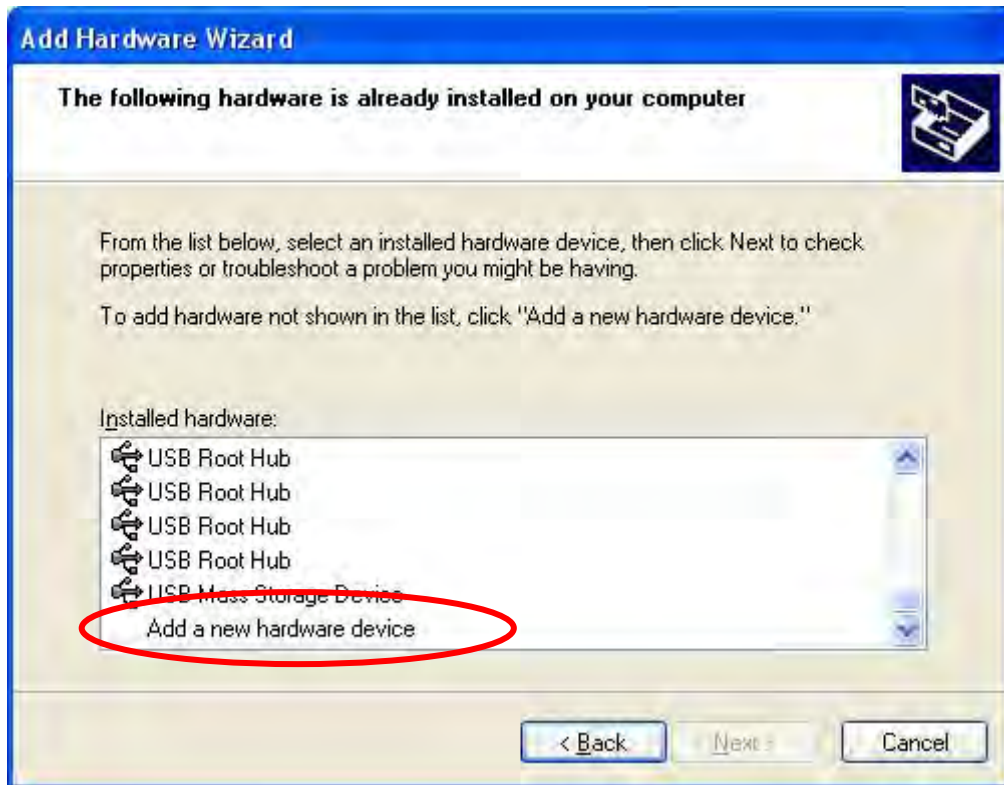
Add Hardware Wizard

The following hardware is already installed on your computer

From the list below, select an installed hardware device, then click Next to check properties or troubleshoot a problem you might be having.

To add hardware not shown in the list, click "Add a new hardware device."

Installed hardware:

USB Root Hub
USB Root Hub
USB Root Hub
USB Root Hub
USB Mass Storage Device
Add a new hardware device

< Back
Next >
Cancel